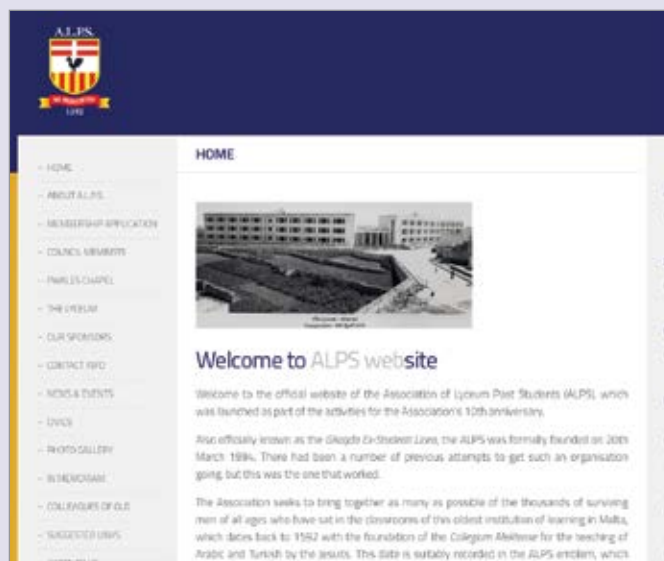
A.L.P.S.

HOME

- HOME
- ABOUT A.L.P.S.
- MEMBERSHIP APPLICATION
- COUNCIL MEMBERS
- PARLES CHAPEL
- THE LYCEUM
- OUR SPONSORS
- CONTACT INFO
- NEWS & EVENTS
- DVDS
- PHOTO GALLERY
- IN MEMORIAM
- COLLEAGUES OF OLD
- SUGGESTED LINKS

Welcome to ALPS website

Welcome to the official website of the Association of Lyceum Past Students (ALPS), which was launched as part of the activities for the Association's 10th anniversary.

Also officially known as the Għaqda Ex-Studenti Liceo, the ALPS was formally founded on 20th March 1994. There had been a number of previous attempts to get such an organisation going, but this was the one that worked.

The Association seeks to bring together as many as possible of the thousands of surviving men of all ages who have sat in the classrooms of this oldest institution of learning in Malta, which dates back to 1592 with the foundation of the Collegium Melitense for the teaching of Arabic and Turkish by the Jesuits. This date is suitably recorded in the ALPS emblem, which